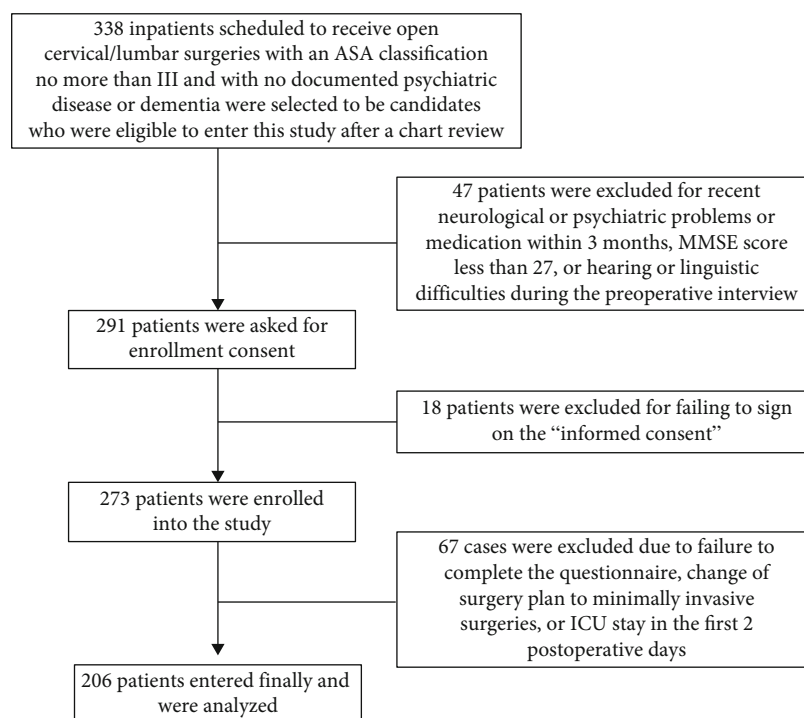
338 inpatients scheduled to receive open cervical/lumbar surgeries with an ASA classification no more than III and with no documented psychiatric disease or dementia were selected to be candidates who were eligible to enter this study after a chart review

47 patients were excluded for recent neurological or psychiatric problems or medication within 3 months, MMSE score less than 27, or hearing or linguistic difficulties during the preoperative interview

291 patients were asked for enrollment consent

18 patients were excluded for failing to sign on the "informed consent"

273 patients were enrolled into the study

67 cases were excluded due to failure to complete the questionnaire, change of surgery plan to minimally invasive surgeries, or ICU stay in the first 2 postoperative days

206 patients entered finally and were analyzed